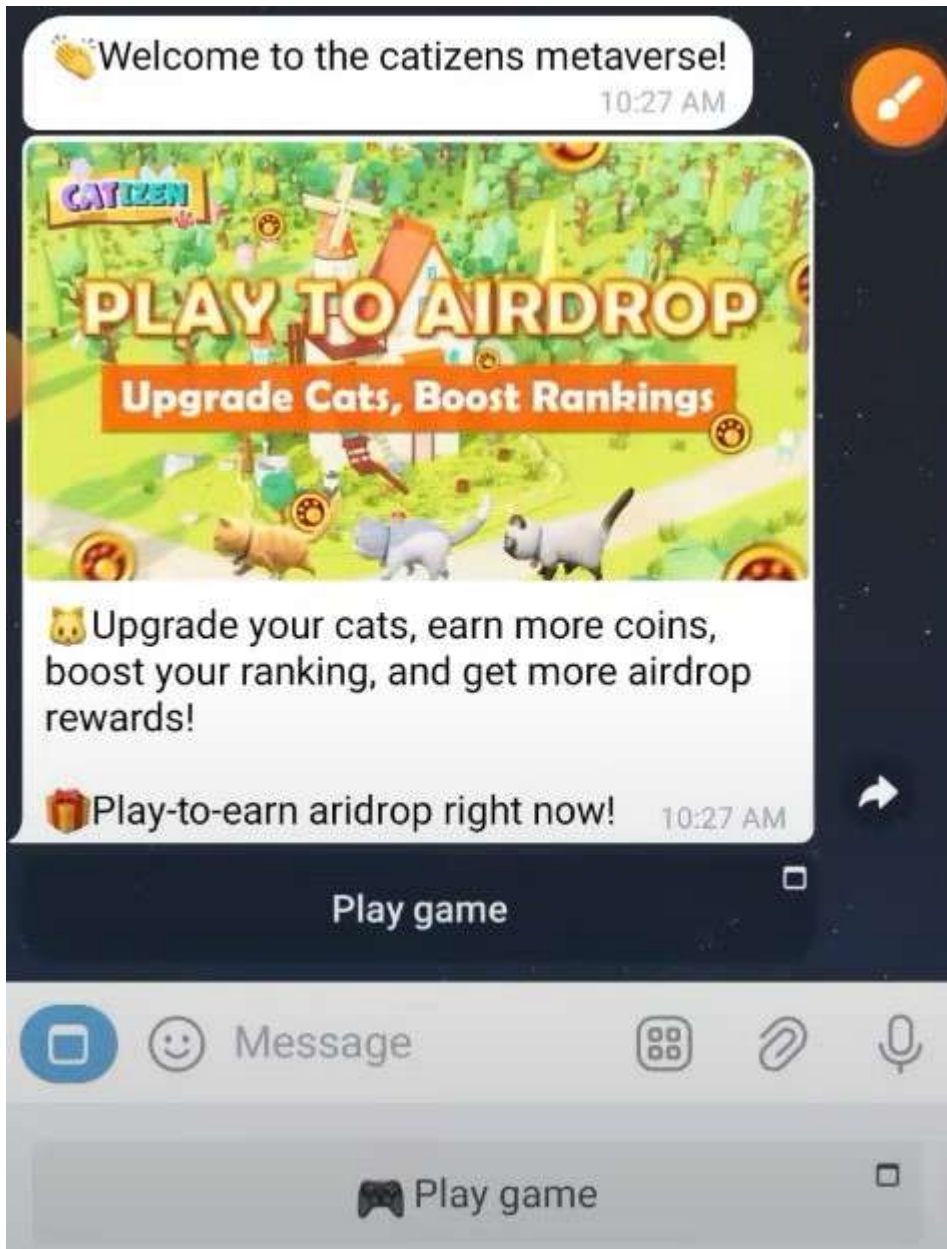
👏Welcome to the catizens metaverse!
10:27 AM

CATIZEN

PLAY TO AIRDROP

Upgrade Cats, Boost Rankings

🐱Upgrade your cats, earn more coins, boost your ranking, and get more airdrop rewards!

🎁Play-to-earn aridrop right now! 10:27 AM

Play game

Message

🎮 Play game